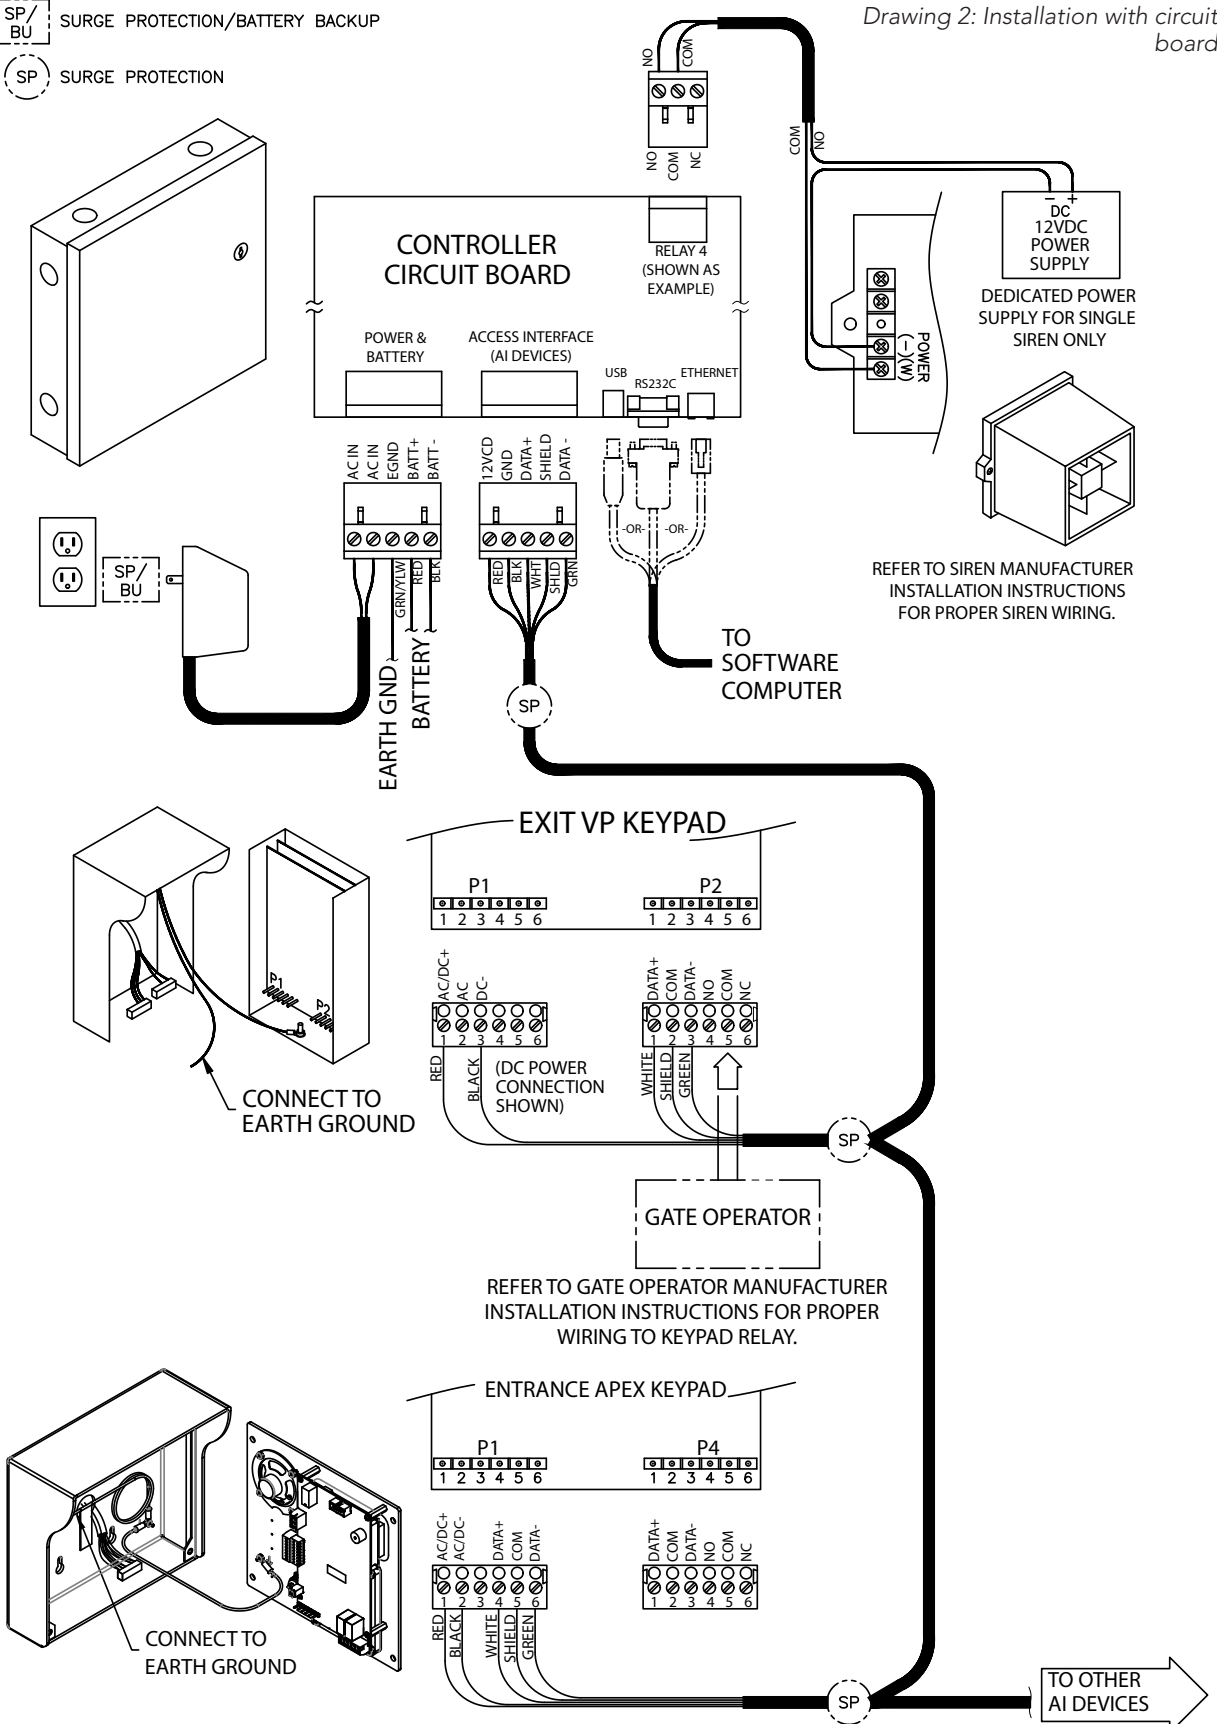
SP/BU SURGE PROTECTION/BATTERY BACKUP

SP SURGE PROTECTION

Drawing 2: Installation with circuit board

NO COM

NO COM NC

COM NO

CONTROLLER CIRCUIT BOARD

RELAY 4 (SHOWN AS EXAMPLE)

– + DC 12VDC POWER SUPPLY

DEDICATED POWER SUPPLY FOR SINGLE SIREN ONLY

POWER (–)(W)

POWER & BATTERY

ACCESS INTERFACE (AI DEVICES)

USB RS232C ETHERNET

AC IN AC IN EGND BATT+ BATT-

12VCD GND DATA+ SHIELD DATA -

-OR- -OR-

SP/BU

GRN/YLW RED BLK

RED BLK WHT SHLD GRN

REFER TO SIREN MANUFACTURER INSTALLATION INSTRUCTIONS FOR PROPER SIREN WIRING.

TO SOFTWARE COMPUTER

EARTH GND BATTERY

SP

EXIT VP KEYPAD

P1 1 2 3 4 5 6

P2 1 2 3 4 5 6

P1 P2

AC/DC+ AC DC-
1 2 3 4 5 6

DATA+ COM DATA- NO COM NC
1 2 3 4 5 6

RED BLACK (DC POWER CONNECTION SHOWN)

WHITE SHIELD GREEN

CONNECT TO EARTH GROUND

SP

GATE OPERATOR

REFER TO GATE OPERATOR MANUFACTURER INSTALLATION INSTRUCTIONS FOR PROPER WIRING TO KEYPAD RELAY.

ENTRANCE APEX KEYPAD

P1 1 2 3 4 5 6

P4 1 2 3 4 5 6

AC/DC+ AC/DC- DATA+ COM DATA-
1 2 3 4 5 6

DATA+ COM DATA- NO COM NC
1 2 3 4 5 6

RED BLACK WHITE SHIELD GREEN

CONNECT TO EARTH GROUND

SP

TO OTHER AI DEVICES